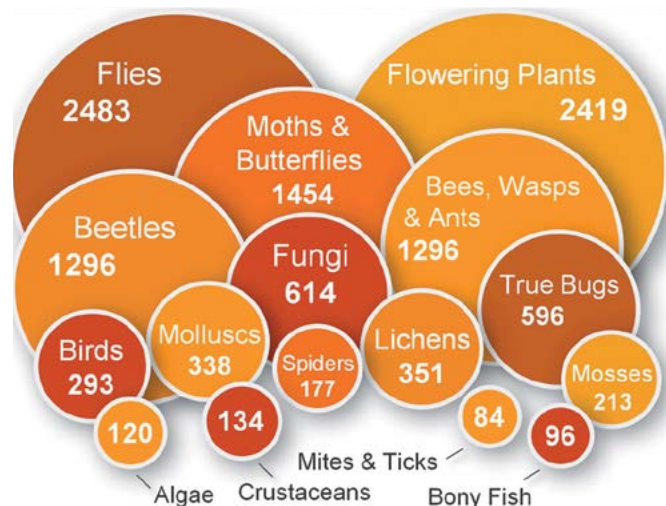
Flies
2483

Flowering Plants
2419

Moths & Butterflies
1454

Bees, Wasps & Ants
1296

Beetles
1296

Fungi
614

True Bugs
596

Birds
293

Molluscs
338

Spiders
177

Lichens
351

Mosses
213

120

134

84

96

Mites & Ticks

Algae

Crustaceans

Bony Fish